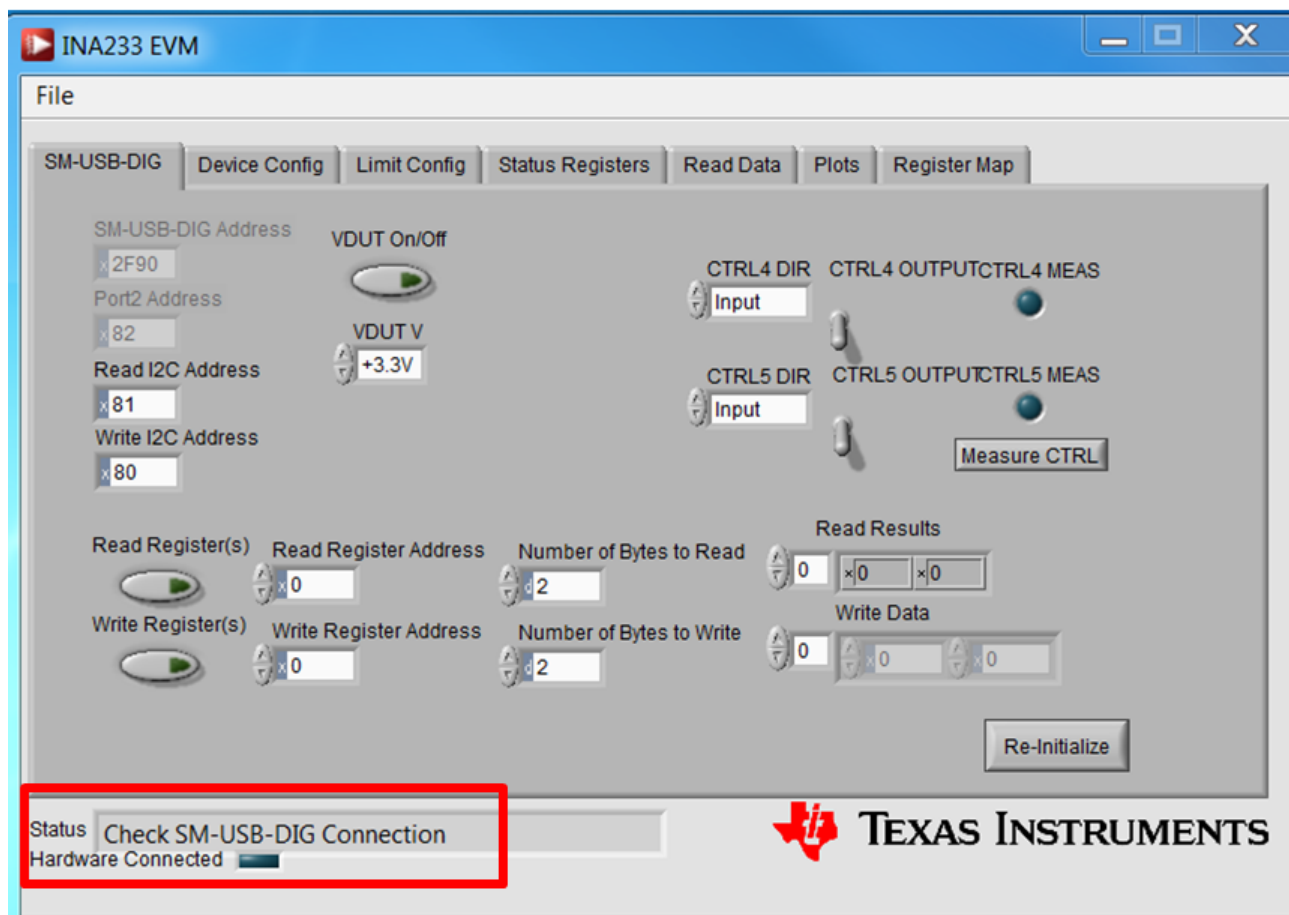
INA233 EVM

File

SM-USB-DIG | Device Config | Limit Config | Status Registers | Read Data | Plots | Register Map

SM-USB-DIG Address
x 2F90
Port2 Address
x 82
Read I2C Address
x 81
Write I2C Address
x 80

VDUT On/Off

VDUT V
+3.3V

CTRL4 DIR
Input
CTRL4 OUTPUT
CTRL4 MEAS

CTRL5 DIR
Input
CTRL5 OUTPUT
CTRL5 MEAS

Measure CTRL

Read Register(s)
Read Register Address
x 0
Number of Bytes to Read
d 2
Read Results
0
x 0
x 0

Write Register(s)
Write Register Address
x 0
Number of Bytes to Write
d 2
Write Data
0
x 0
x 0

Re-Initialize

Status Check SM-USB-DIG Connection
Hardware Connected

TEXAS INSTRUMENTS